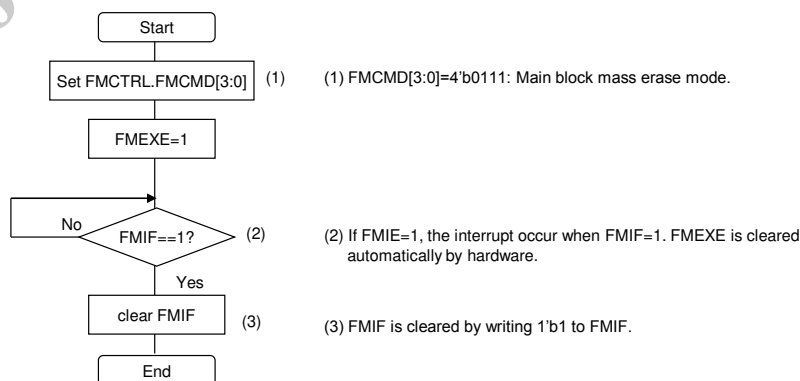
Start

Set FMCTRL.FMCMD[3:0]

(1)

(1) FMCMD[3:0]=4'b0111: Main block mass erase mode.

FMEXE=1

No

FMIF==1?

(2)

(2) If FMIE=1, the interrupt occur when FMIF=1. FMEXE is cleared automatically by hardware.

Yes

clear FMIF

(3)

(3) FMIF is cleared by writing 1'b1 to FMIF.

End